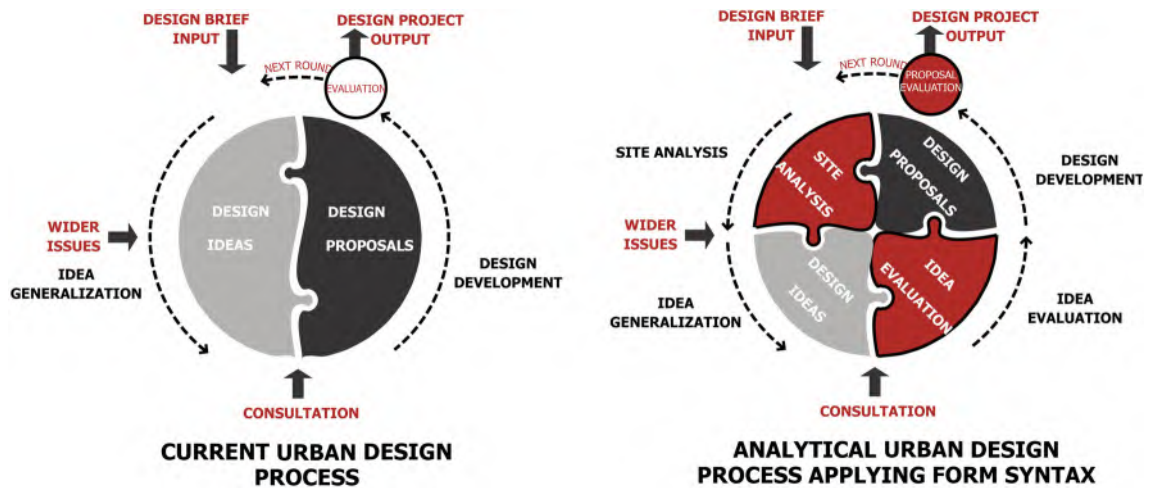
DESIGN BRIEF INPUT

DESIGN PROJECT OUTPUT

NEXT ROUND

EVALUATION

WIDER ISSUES

IDEA GENERALIZATION

DESIGN IDEAS

DESIGN PROPOSALS

DESIGN DEVELOPMENT

CONSULTATION

CURRENT URBAN DESIGN PROCESS

DESIGN BRIEF INPUT

DESIGN PROJECT OUTPUT

NEXT ROUND

PROPOSAL EVALUATION

SITE ANALYSIS

SITE ANALYSIS

DESIGN PROPOSALS

DESIGN DEVELOPMENT

WIDER ISSUES

DESIGN IDEAS

IDEA EVALUATION

IDEA GENERALIZATION

IDEA EVALUATION

CONSULTATION

ANALYTICAL URBAN DESIGN PROCESS APPLYING FORM SYNTAX